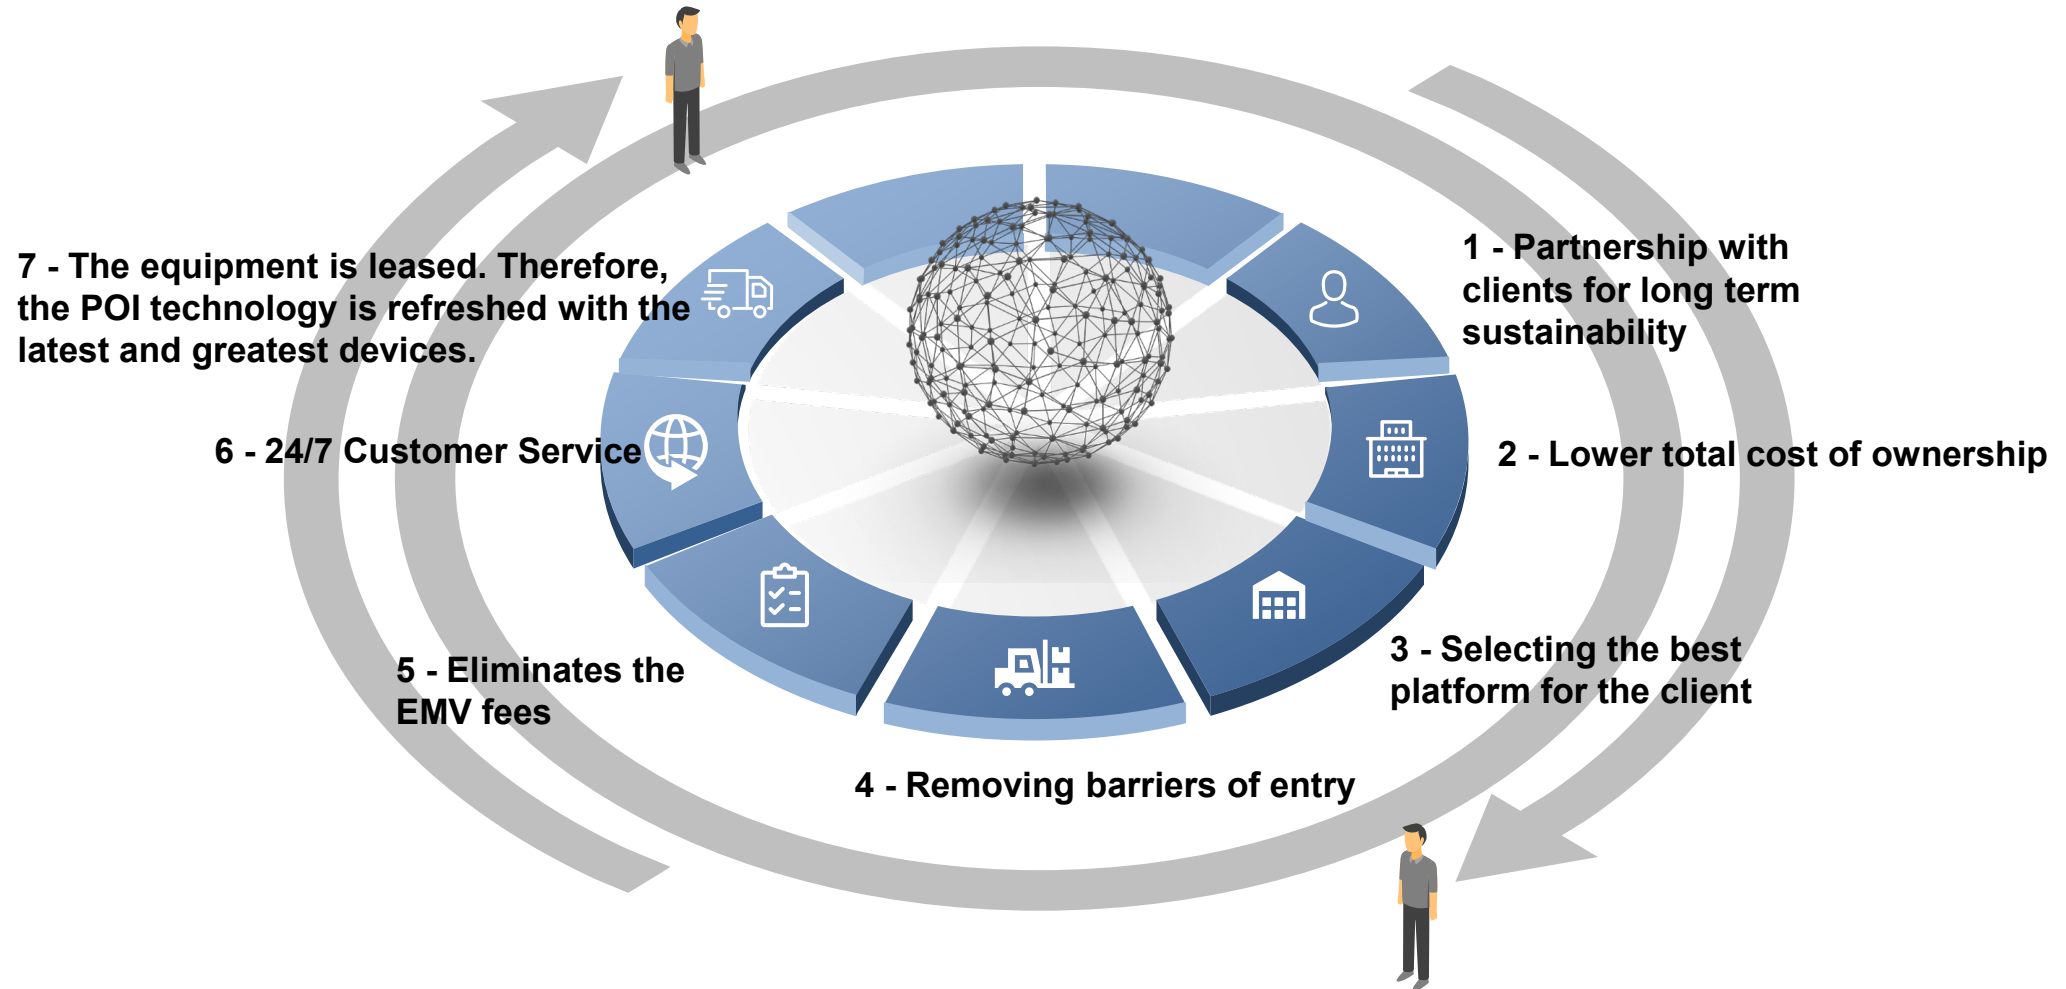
1 - Partnership with clients for long term sustainability

2 - Lower total cost of ownership

3 - Selecting the best platform for the client

4 - Removing barriers of entry

5 - Eliminates the EMV fees

6 - 24/7 Customer Service

7 - The equipment is leased. Therefore, the POI technology is refreshed with the latest and greatest devices.